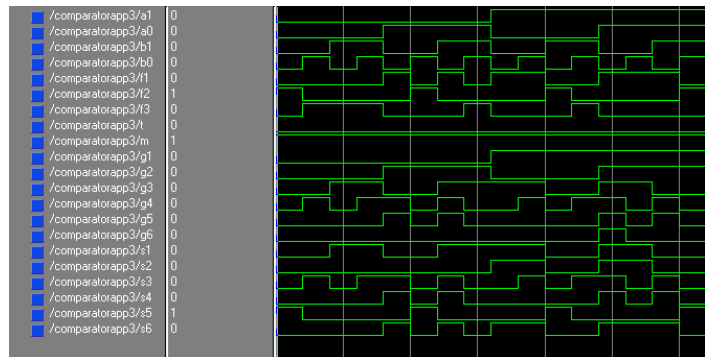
/comparatorapp3/a1 0
/comparatorapp3/a0 0
/comparatorapp3/b1 0
/comparatorapp3/b0 0
/comparatorapp3/f1 0
/comparatorapp3/f2 1
/comparatorapp3/f3 0
/comparatorapp3/t 0
/comparatorapp3/m 1
/comparatorapp3/g1 0
/comparatorapp3/g2 0
/comparatorapp3/g3 0
/comparatorapp3/g4 0
/comparatorapp3/g5 0
/comparatorapp3/g6 0
/comparatorapp3/s1 0
/comparatorapp3/s2 0
/comparatorapp3/s3 0
/comparatorapp3/s4 0
/comparatorapp3/s5 1
/comparatorapp3/s6 0